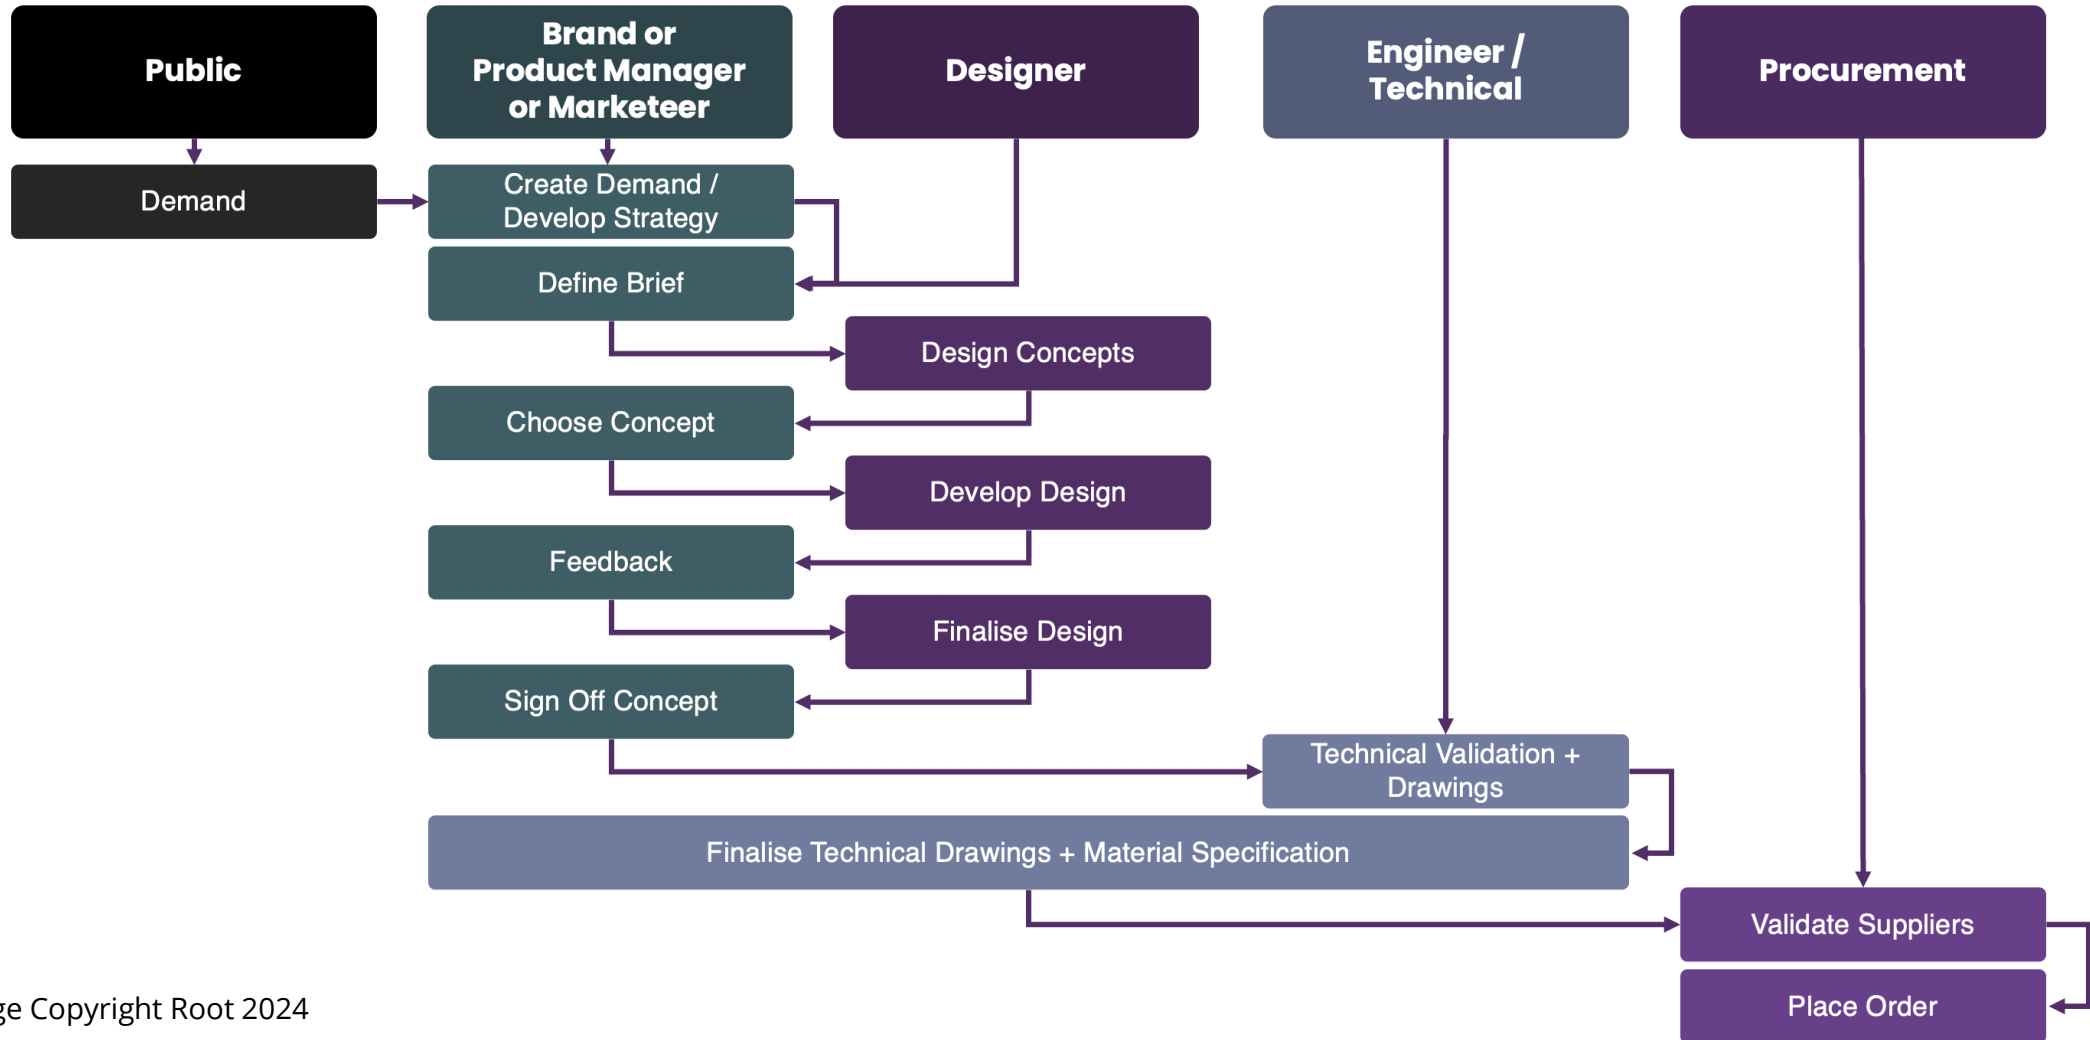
Public

Brand or Product Manager or Marketeer

Designer

Engineer / Technical

Procurement

Demand

Create Demand / Develop Strategy

Define Brief

Design Concepts

Choose Concept

Develop Design

Feedback

Finalise Design

Sign Off Concept

Technical Validation + Drawings

Finalise Technical Drawings + Material Specification

Validate Suppliers

Place Order

ge Copyright Root 2024